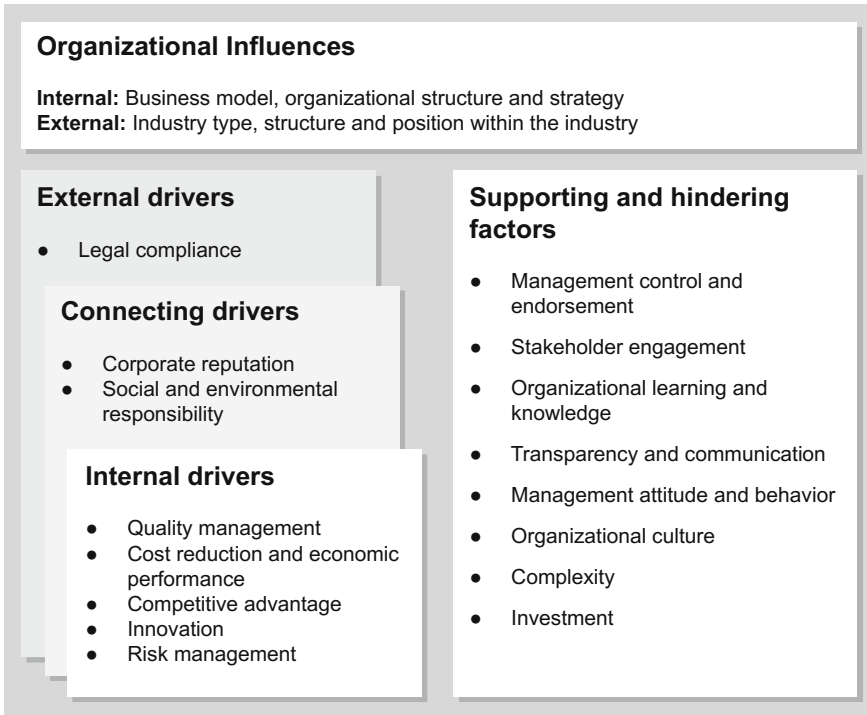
**Organizational Influences**

**Internal:** Business model, organizational structure and strategy
**External:** Industry type, structure and position within the industry

**External drivers**

- Legal compliance

**Connecting drivers**

- Corporate reputation
- Social and environmental responsibility

**Internal drivers**

- Quality management
- Cost reduction and economic performance
- Competitive advantage
- Innovation
- Risk management

**Supporting and hindering factors**

- Management control and endorsement
- Stakeholder engagement
- Organizational learning and knowledge
- Transparency and communication
- Management attitude and behavior
- Organizational culture
- Complexity
- Investment